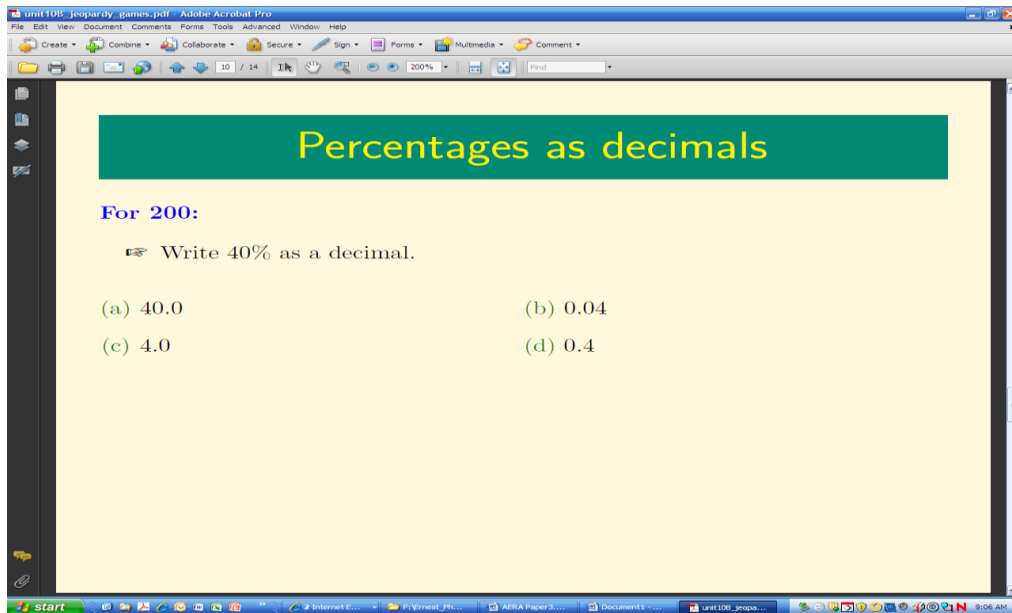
unit10B_jeopardy_games.pdf - Adobe Acrobat Pro

File Edit View Document Comments Forms Tools Advanced Window Help

Create Combine Collaborate Secure Sign Forms Multimedia Comment

10 / 14 200% Find

Percentages as decimals

For 200:

☞ Write 40% as a decimal.

(a) 40.0

(b) 0.04

(c) 4.0

(d) 0.4

start 2 Internet E... F:\Ernest_Ph... AERA Paper3.... Document1 - ... unit10B_jeopa... 9:06 AM